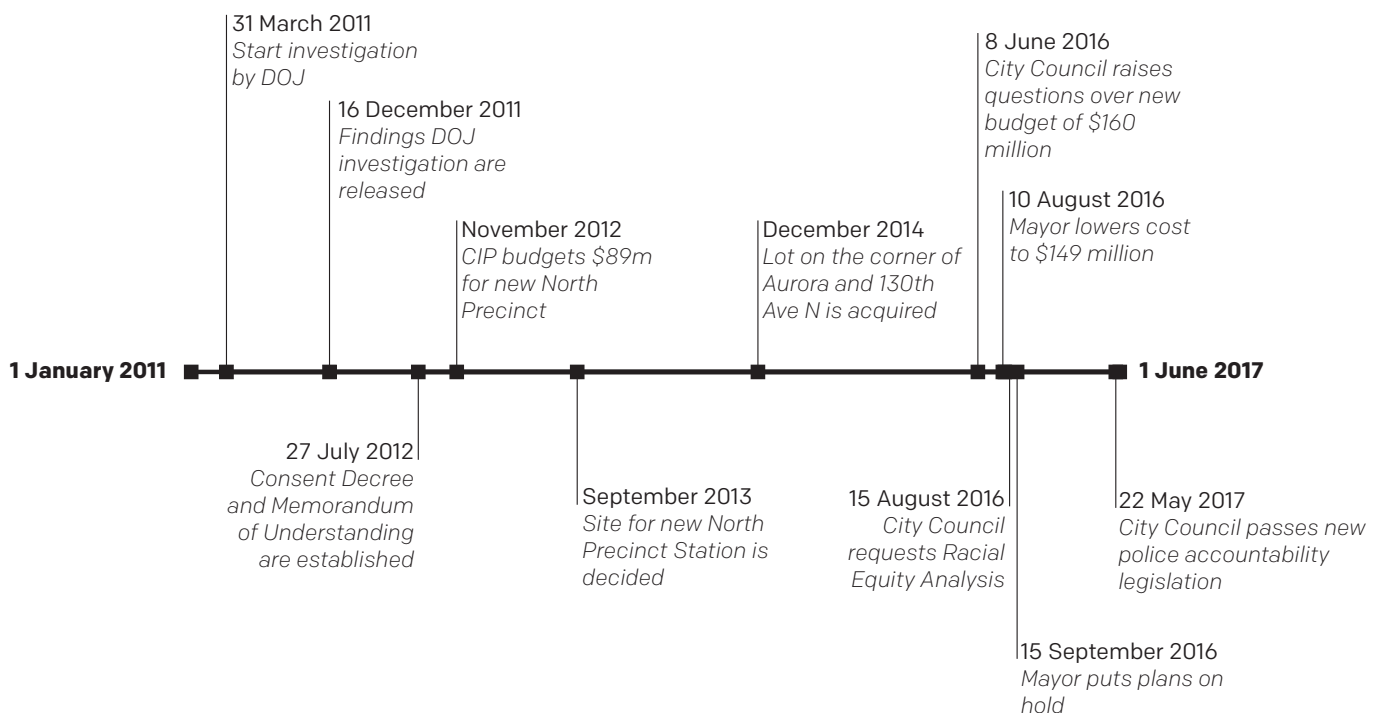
31 March 2011
*Start investigation by DOJ*

16 December 2011
*Findings DOJ investigation are released*

November 2012
*CIP budgets \$89m for new North Precinct*

December 2014
*Lot on the corner of Aurora and 130th Ave N is acquired*

8 June 2016
*City Council raises questions over new budget of \$160 million*

10 August 2016
*Mayor lowers cost to \$149 million*

**1 January 2011**

**1 June 2017**

27 July 2012
*Consent Decree and Memorandum of Understanding are established*

September 2013
*Site for new North Precinct Station is decided*

15 August 2016
*City Council requests Racial Equity Analysis*

22 May 2017
*City Council passes new police accountability legislation*

15 September 2016
*Mayor puts plans on hold*